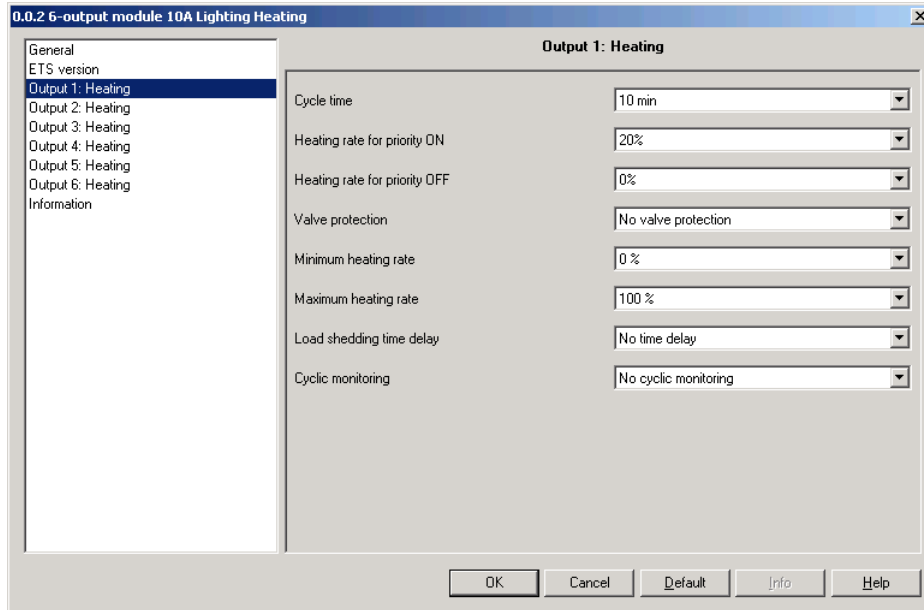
0.0.2 6-output module 10A Lighting Heating

General
ETS version
Output 1: Heating
Output 2: Heating
Output 3: Heating
Output 4: Heating
Output 5: Heating
Output 6: Heating
Information

Output 1: Heating

| | |
|---|---|
| Cycle time | 10 min |
| Heating rate for priority ON | 20% |
| Heating rate for priority OFF | 0% |
| Valve protection | No valve protection |
| Minimum heating rate | 0 % |
| Maximum heating rate | 100 % |
| Load shedding time delay | No time delay |
| Cyclic monitoring | No cyclic monitoring |

OK Cancel Default Info Help